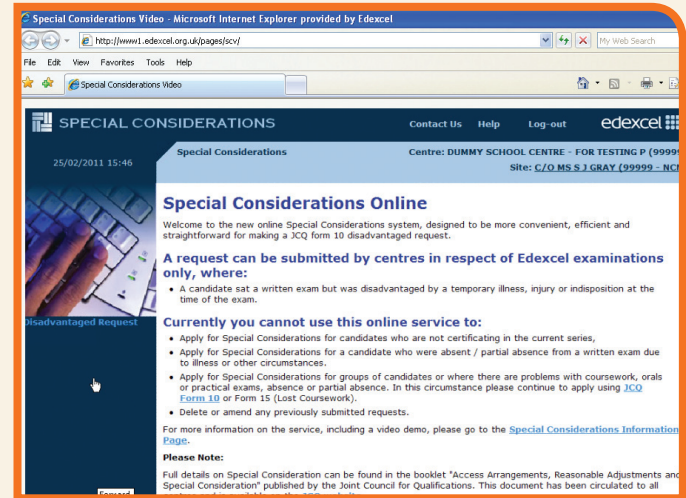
Special Considerations Video - Microsoft Internet Explorer provided by Edexcel

http://www1.edexcel.org.uk/pages/scv/

My Web Search

File Edit View Favorites Tools Help

Special Considerations Video

SPECIAL CONSIDERATIONS

Contact Us Help Log-out edexcel

25/02/2011 15:46

Special Considerations

Centre: DUMMY SCHOOL CENTRE - FOR TESTING P (99999

Site: C/O MS S J GRAY (99999 - NC

Disadvantaged Request

Special Considerations Online

Welcome to the new online Special Considerations system, designed to be more convenient, efficient and straightforward for making a JCQ form 10 disadvantaged request.

A request can be submitted by centres in respect of Edexcel examinations only, where:

• A candidate sat a written exam but was disadvantaged by a temporary illness, injury or indisposition at the time of the exam.

Currently you cannot use this online service to:

• Apply for Special Considerations for candidates who are not certificating in the current series,
• Apply for Special Considerations for a candidate who were absent / partial absence from a written exam due to illness or other circumstances.
• Apply for Special Considerations for groups of candidates or where there are problems with coursework, orals or practical exams, absence or partial absence. In this circumstance please continue to apply using JCQ Form 10 or Form 15 (Lost Coursework).
• Delete or amend any previously submitted requests.

For more information on the service, including a video demo, please go to the Special Considerations Information Page.

Please Note:

Full details on Special Consideration can be found in the booklet "Access Arrangements, Reasonable Adjustments and Special Consideration" published by the Joint Council for Qualifications. This document has been circulated to all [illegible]

Forward